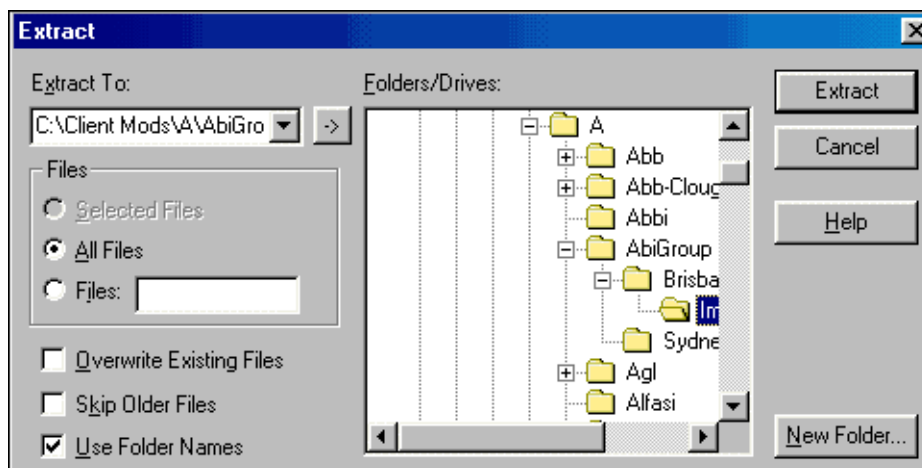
Extract

Extract To:

C:\Client Mods\A\AbiGro

->

Files

Selected Files

All Files

Files:

Overwrite Existing Files

Skip Older Files

Use Folder Names

Folders/Drives:

A

Abb

Abb-Clouc

Abbi

AbiGroup

Brisba

Im

Sydne

Agl

Alfasi

Extract

Cancel

Help

New Folder...